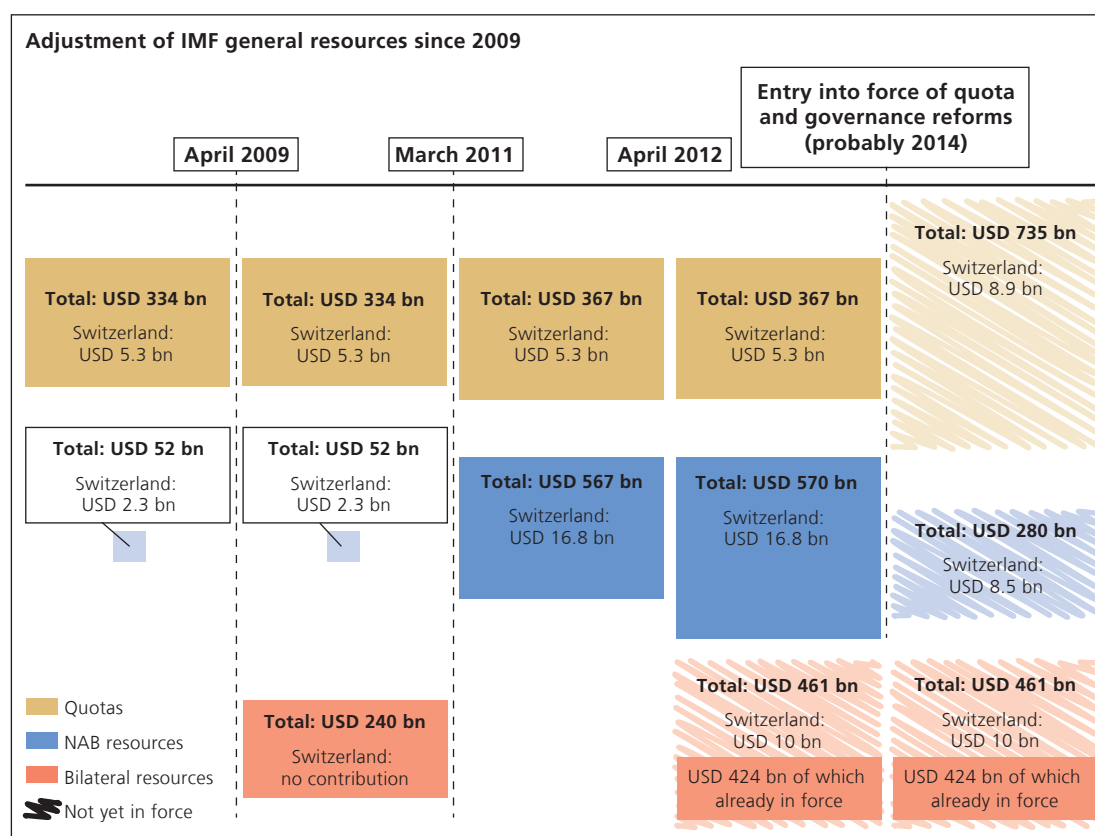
Adjustment of IMF general resources since 2009

April 2009

March 2011

April 2012

Entry into force of quota and governance reforms (probably 2014)

Total: USD 334 bn
Switzerland: USD 5.3 bn

Total: USD 334 bn
Switzerland: USD 5.3 bn

Total: USD 367 bn
Switzerland: USD 5.3 bn

Total: USD 367 bn
Switzerland: USD 5.3 bn

Total: USD 735 bn
Switzerland: USD 8.9 bn

Total: USD 52 bn
Switzerland: USD 2.3 bn

Total: USD 52 bn
Switzerland: USD 2.3 bn

Total: USD 567 bn
Switzerland: USD 16.8 bn

Total: USD 570 bn
Switzerland: USD 16.8 bn

Total: USD 280 bn
Switzerland: USD 8.5 bn

Total: USD 240 bn
Switzerland: no contribution

Total: USD 461 bn
Switzerland: USD 10 bn
USD 424 bn of which already in force

Total: USD 461 bn
Switzerland: USD 10 bn
USD 424 bn of which already in force

Quotas
NAB resources
Bilateral resources
Not yet in force